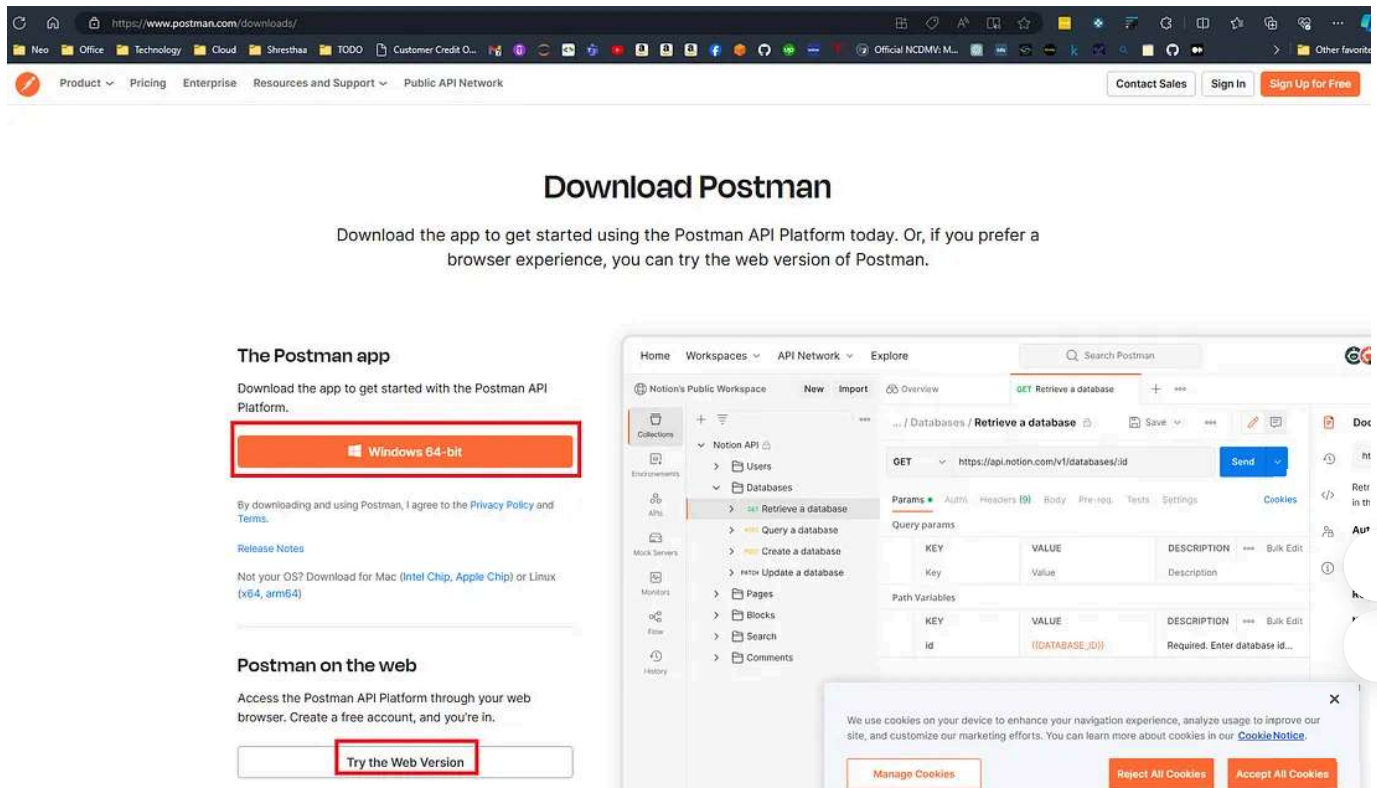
https://www.postman.com/downloads/

Neo Office Technology Cloud Shresthaa TODO Customer Credit O... Official NCDMV: M... Other favorites

Product Pricing Enterprise Resources and Support Public API Network

Contact Sales Sign In Sign Up for Free

Download Postman

Download the app to get started using the Postman API Platform today. Or, if you prefer a browser experience, you can try the web version of Postman.

The Postman app

Download the app to get started with the Postman API Platform.

Windows 64-bit

By downloading and using Postman, I agree to the Privacy Policy and Terms.

Release Notes

Not your OS? Download for Mac (Intel Chip, Apple Chip) or Linux (x64, arm64)

Postman on the web

Access the Postman API Platform through your web browser. Create a free account, and you're in.

Try the Web Version

Home Workspaces API Network Explore Search Postman

Notion's Public Workspace New Import Overview GET Retrieve a database

Collections Environments APIs Mock Servers Monitors Flow History

Notion API
Users
Databases
GET Retrieve a database
POST Query a database
POST Create a database
PATCH Update a database
Pages
Blocks
Search
Comments

... / Databases / Retrieve a database Save

GET https://api.notion.com/v1/databases/:id Send

Params Auth Headers (9) Body Pre-req. Tests Settings Cookies

Query params

| KEY | VALUE | DESCRIPTION | Bulk Edit |
|---|---|---|---|
| Key | Value | Description | |

Path Variables

| KEY | VALUE | DESCRIPTION | Bulk Edit |
|---|---|---|---|
| id | {{DATABASE_ID}} | Required. Enter database id... | |

Doc
ht
Retr in th
Aut

We use cookies on your device to enhance your navigation experience, analyze usage to improve our site, and customize our marketing efforts. You can learn more about cookies in our Cookie Notice.

Manage Cookies Reject All Cookies Accept All Cookies